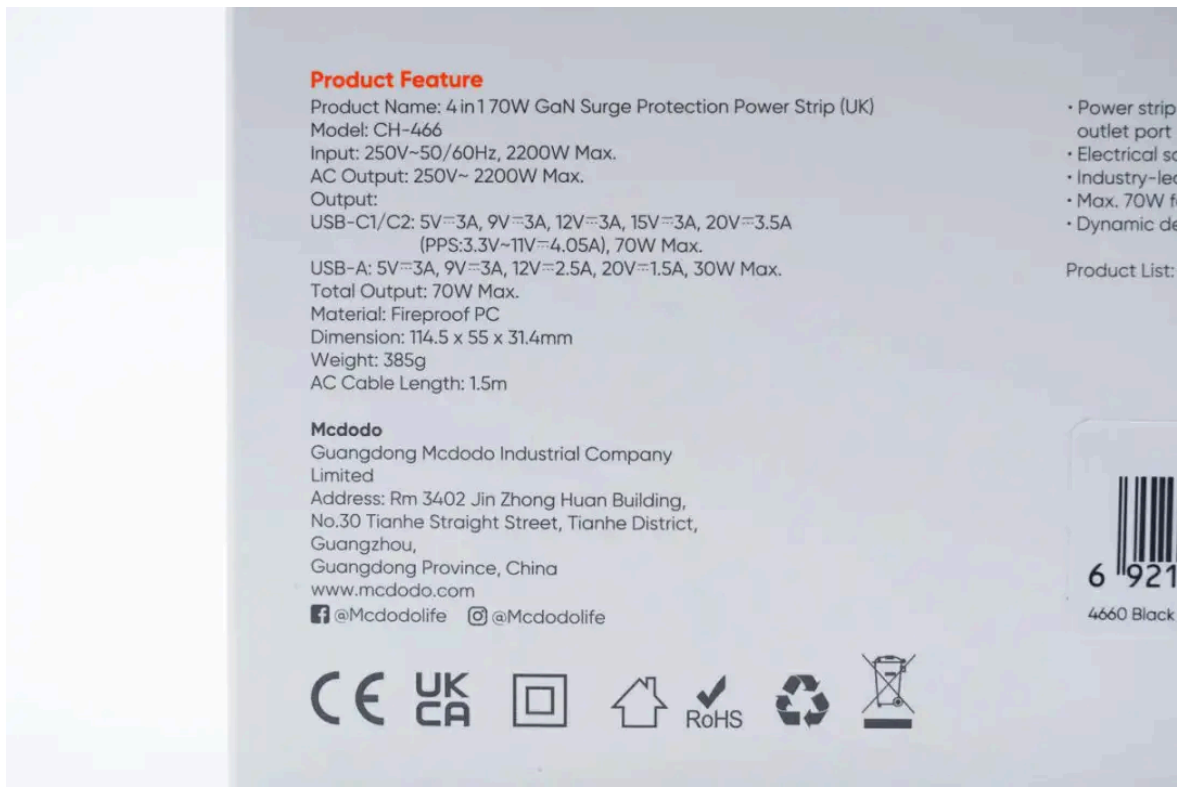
Product Feature
Product Name: 4 in 1 70W GaN Surge Protection Power Strip (UK)
Model: CH-466
Input: 250V~50/60Hz, 2200W Max.
AC Output: 250V~ 2200W Max.
Output:
USB-C1/C2: 5V⎓3A, 9V⎓3A, 12V⎓3A, 15V⎓3A, 20V⎓3.5A
(PPS:3.3V~11V⎓4.05A), 70W Max.
USB-A: 5V⎓3A, 9V⎓3A, 12V⎓2.5A, 20V⎓1.5A, 30W Max.
Total Output: 70W Max.
Material: Fireproof PC
Dimension: 114.5 x 55 x 31.4mm
Weight: 385g
AC Cable Length: 1.5m

Mcdodo
Guangdong Mcdodo Industrial Company Limited
Address: Rm 3402 Jin Zhong Huan Building, No.30 Tianhe Straight Street, Tianhe District, Guangzhou,
Guangdong Province, China
www.mcdodo.com
@Mcdodolife @Mcdodolife

CE UK CA RoHS

· Power strip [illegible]
outlet port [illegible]
· Electrical sa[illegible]
· Industry-lea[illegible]
· Max. 70W f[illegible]
· Dynamic de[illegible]

Product List: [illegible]

6 921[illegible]
4660 Black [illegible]